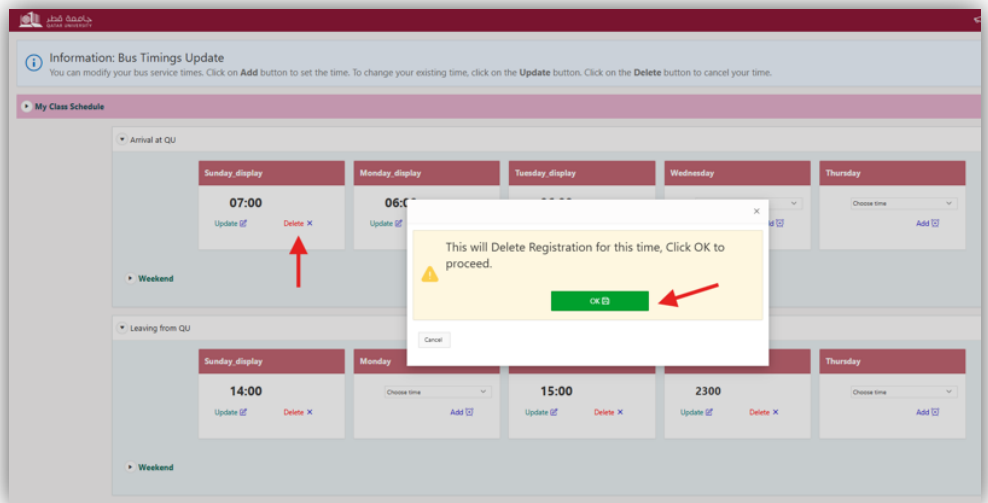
جامعة قطر
QATAR UNIVERSITY

Information: Bus Timings Update
You can modify your bus service times. Click on Add button to set the time. To change your existing time, click on the Update button. Click on the Delete button to cancel your time.

My Class Schedule

Arrival at QU

Sunday_display
07:00
Update Delete ×

Monday_display
06:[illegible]
Update

Tuesday_display

Wednesday
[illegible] Add

Thursday
Choose time
Add

Weekend

×
This will Delete Registration for this time, Click OK to proceed.
OK
Cancel

Leaving from QU

Sunday_display
14:00
Update Delete ×

Monday
Choose time
Add

15:00
Update Delete ×

2300
Update Delete ×

Thursday
Choose time
Add

Weekend